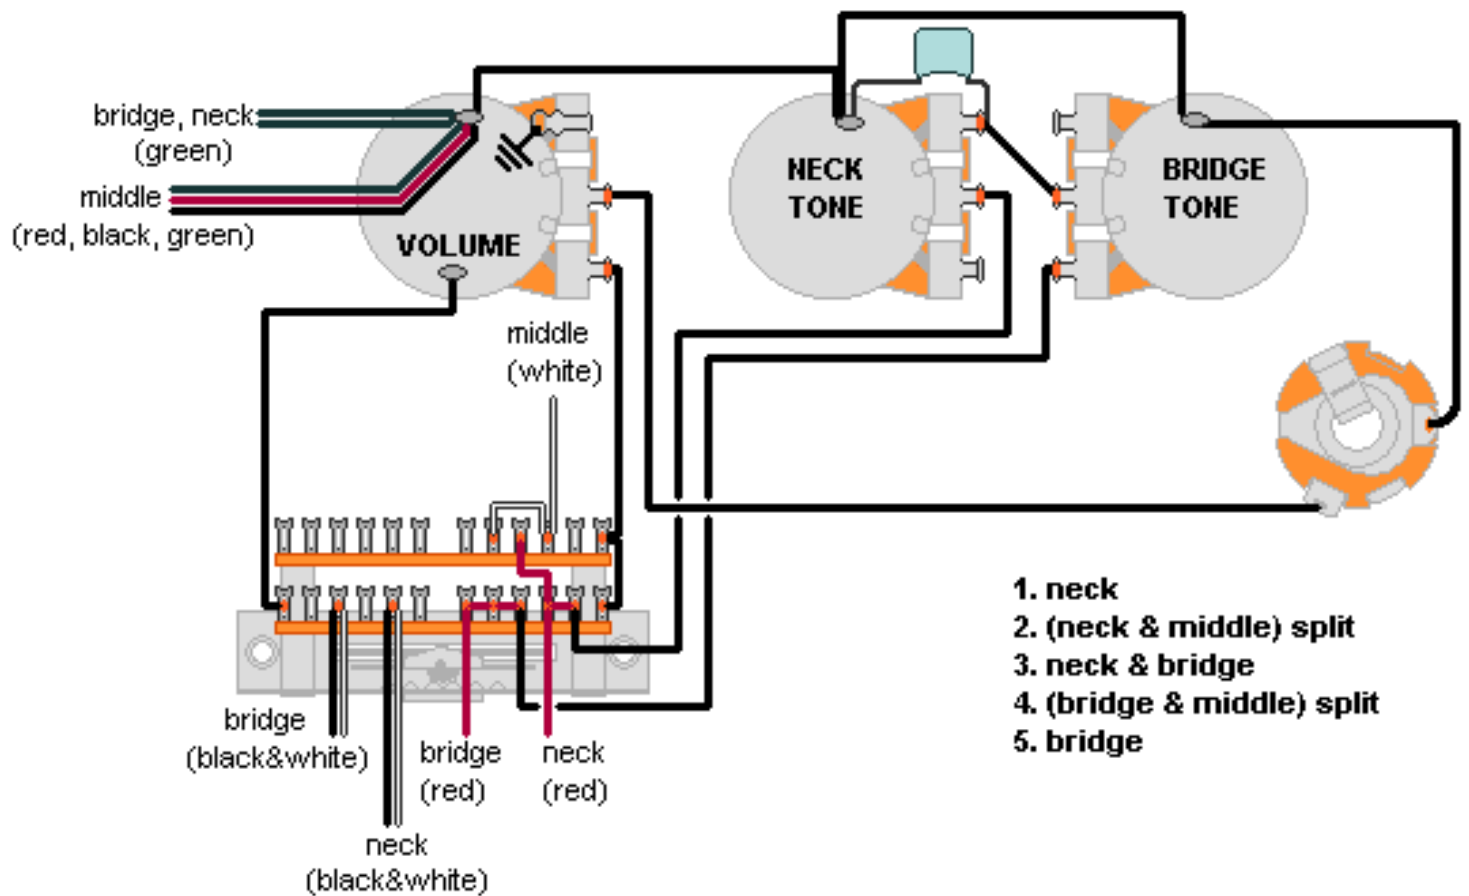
bridge, neck
(green)

middle
(red, black, green)

VOLUME

NECK
TONE

BRIDGE
TONE

middle
(white)

bridge
(black&white)

bridge
(red)

neck
(red)

neck
(black&white)

1. neck
2. (neck & middle) split
3. neck & bridge
4. (bridge & middle) split
5. bridge